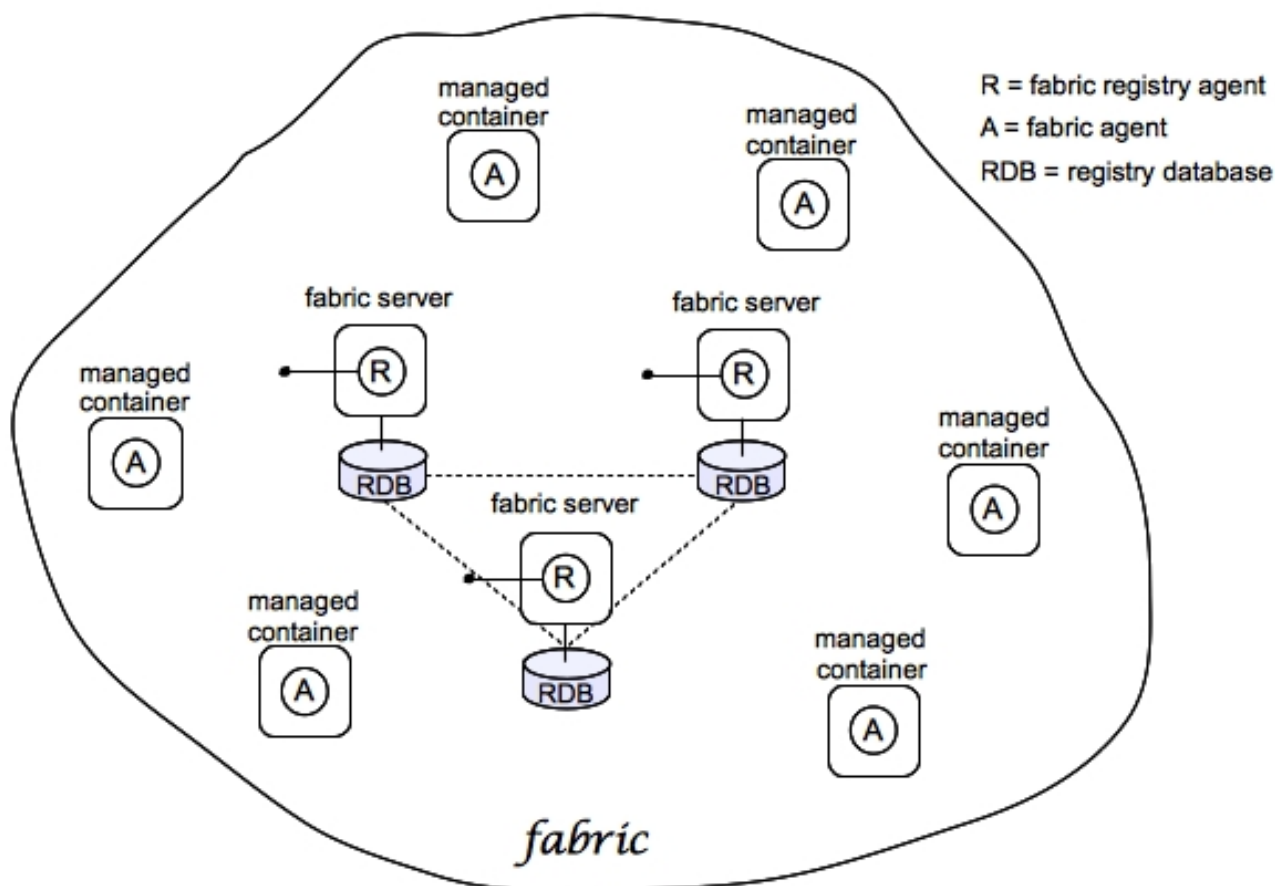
managed container

A

managed container

A

R = fabric registry agent

A = fabric agent

RDB = registry database

fabric server

R

RDB

fabric server

R

RDB

managed container

A

managed container

A

fabric server

R

RDB

managed container

A

managed container

A

fabric